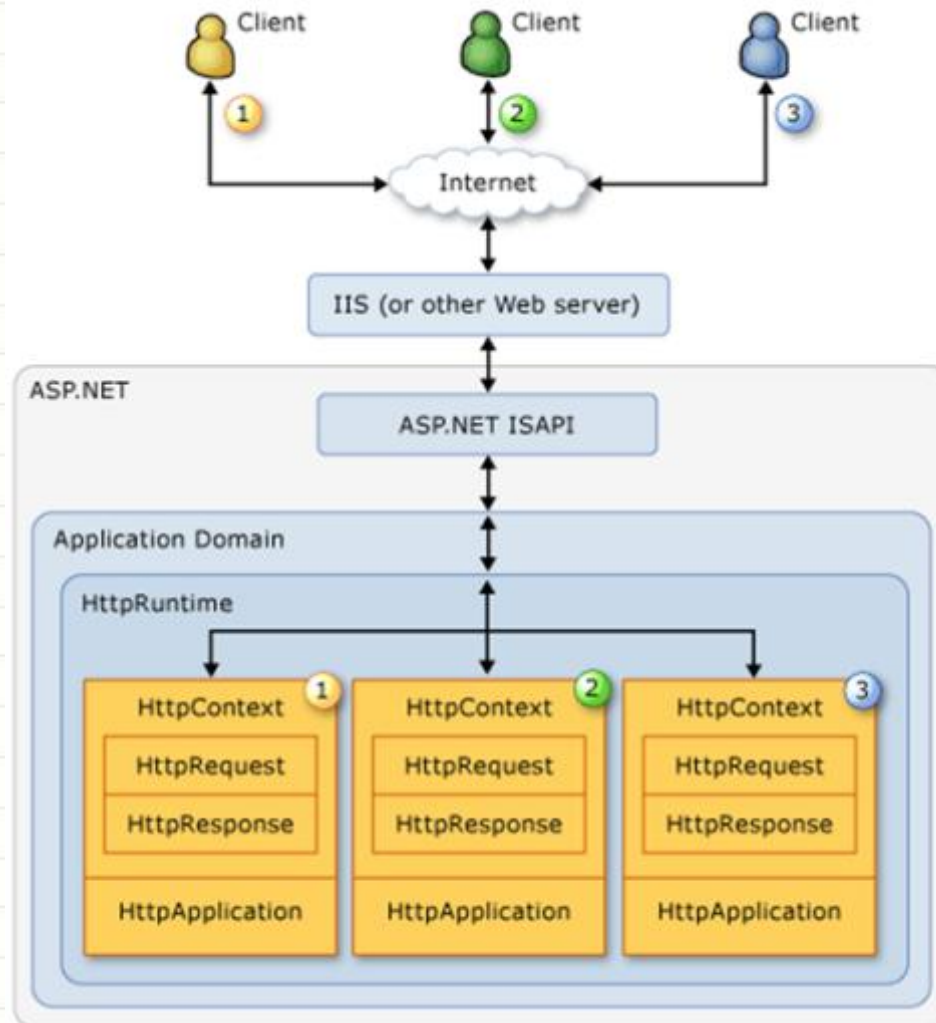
Client
1
Client
2
Client
3

Internet

IIS (or other Web server)

ASP.NET

ASP.NET ISAPI

Application Domain

HttpRuntime

HttpContext
1
HttpRequest
HttpResponse
HttpApplication

HttpContext
2
HttpRequest
HttpResponse
HttpApplication

HttpContext
3
HttpRequest
HttpResponse
HttpApplication